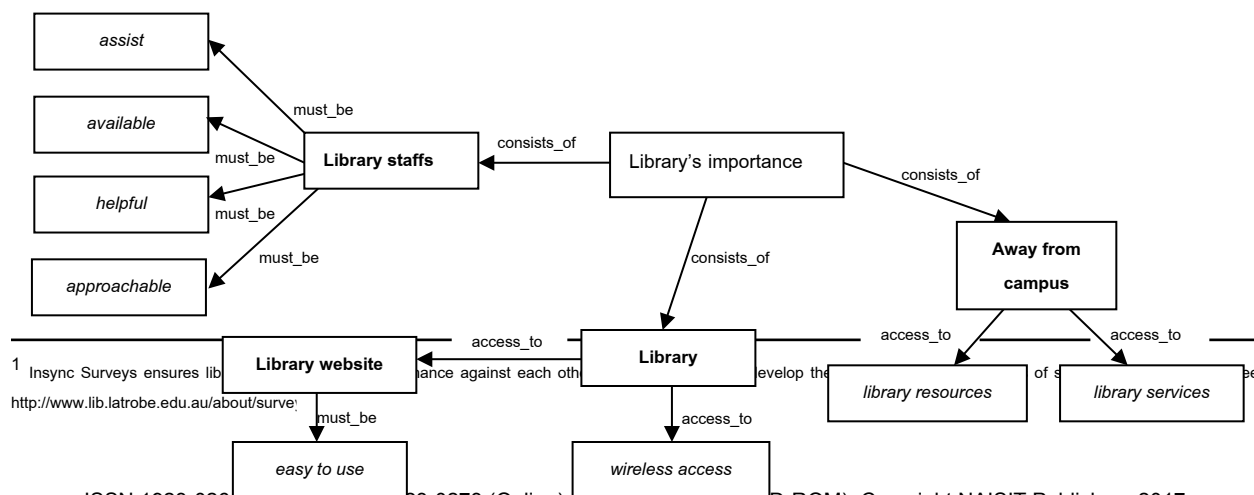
assist

available

helpful

approachable

must_be

must_be

must_be

must_be

Library staffs

consists_of

Library's importance

consists_of

Away from campus

consists_of

access_to

Library website

Library

access_to

access_to

library resources

library services

must_be

access_to

easy to use

wireless access

$^1$ Insync Surveys ensures lib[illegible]nance against each oth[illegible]evelop the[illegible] of s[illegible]ee

http://www.lib.latrobe.edu.au/about/surve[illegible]

ISSN 1020-030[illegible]00-0270 (Online)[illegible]D-ROM) Copyright NAISIT Publishers 2017